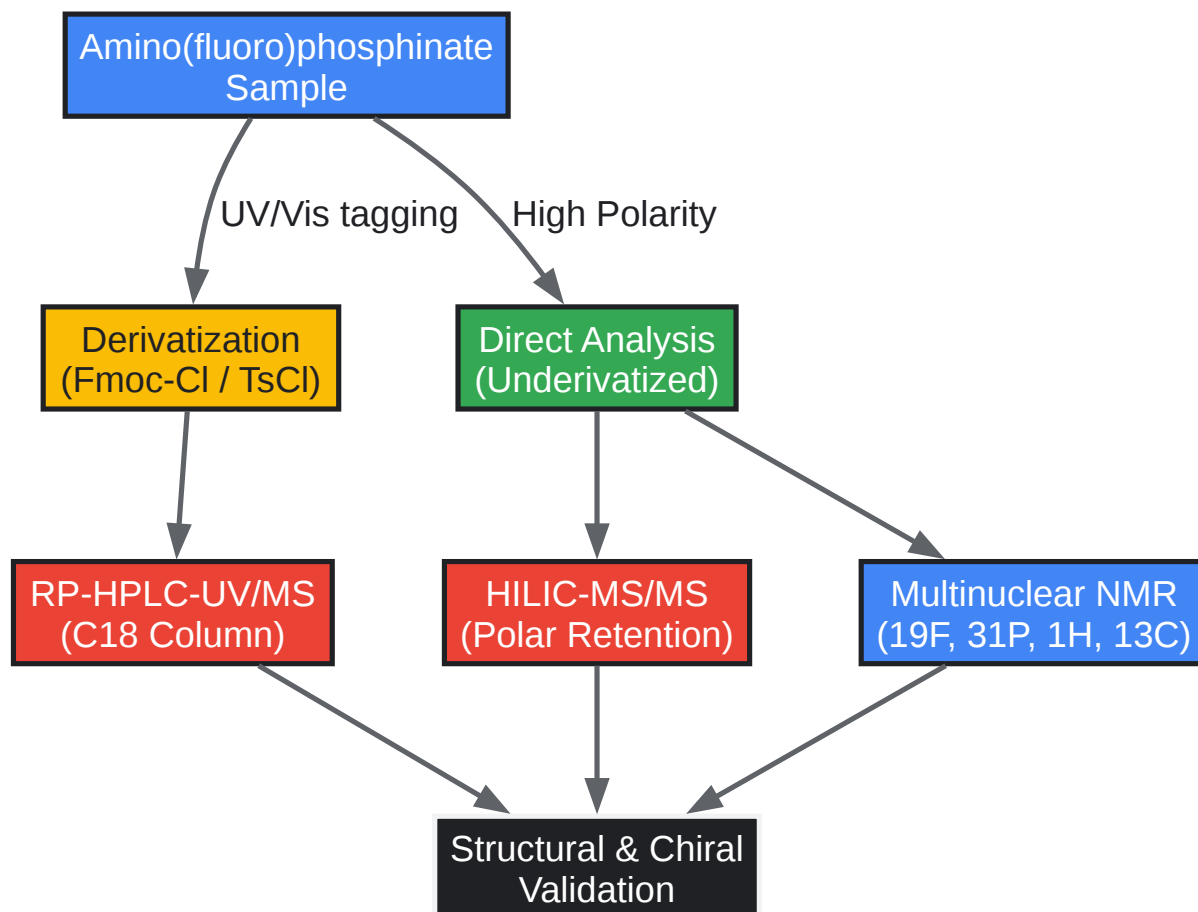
Amino(fluoro)phosphinate Sample

UV/Vis tagging

High Polarity

Derivatization (Fmoc-Cl / TsCl)

Direct Analysis (Underivatized)

RP-HPLC-UV/MS (C18 Column)

HILIC-MS/MS (Polar Retention)

Multinuclear NMR (19F, 31P, 1H, 13C)

Structural & Chiral Validation